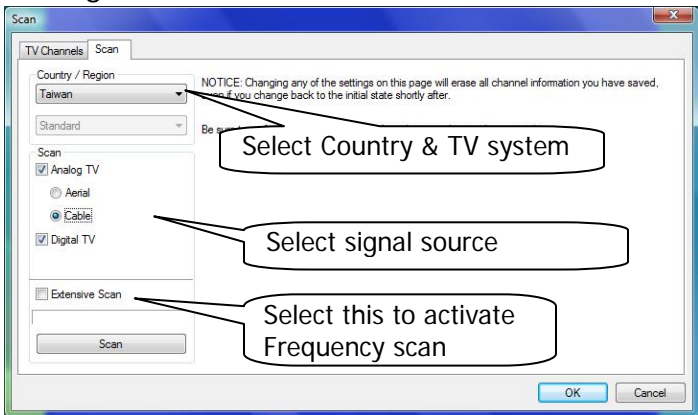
Scan

TV Channels Scan

Country / Region
Taiwan
Standard

NOTICE: Changing any of the settings on this page will erase all channel information you have saved, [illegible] if you change back to the initial state shortly after.

Be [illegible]

Select Country & TV system

Scan
Analog TV
Aerial
Cable
Digital TV

Select signal source

Extensive Scan

Select this to activate Frequency scan

Scan

OK Cancel